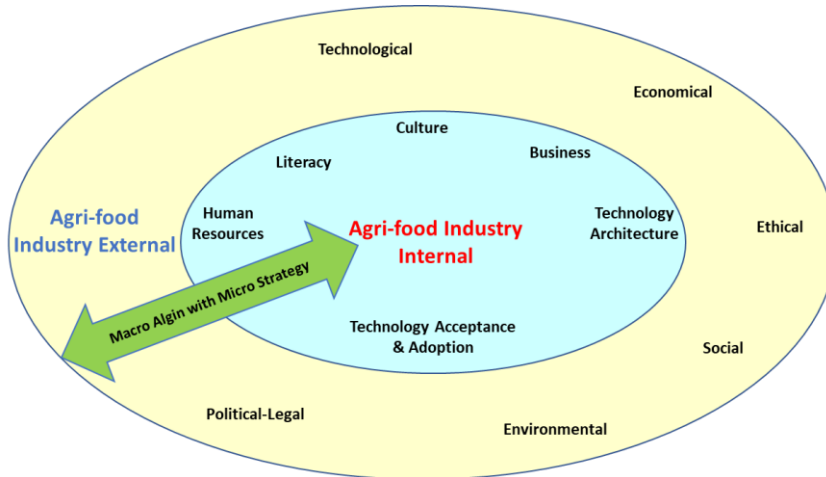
Technological

Economical

Culture

Literacy

Business

Agri-food Industry External

Human Resources

Agri-food Industry Internal

Technology Architecture

Ethical

Macro Algin with Micro Strategy

Technology Acceptance & Adoption

Social

Political-Legal

Environmental